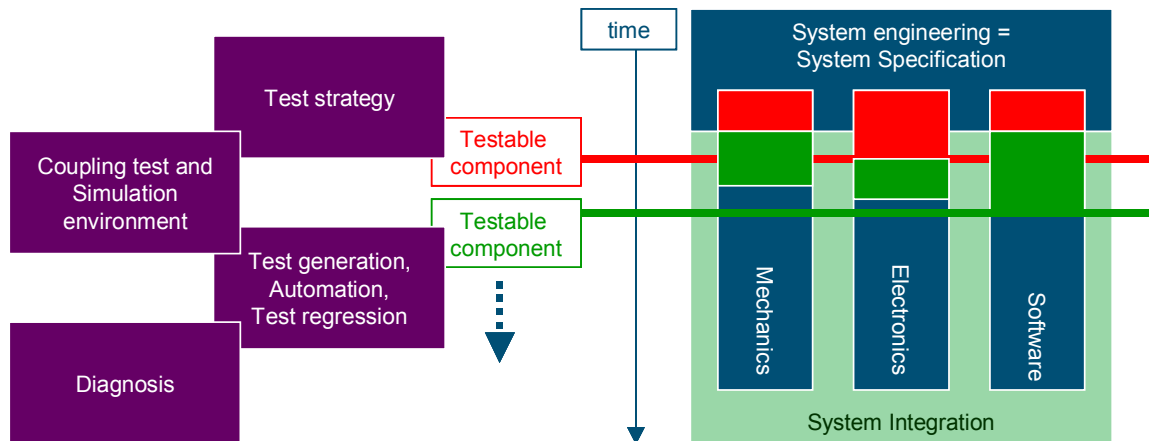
Test strategy

Coupling test and Simulation environment

Test generation, Automation, Test regression

Diagnosis

Testable component

Testable component

time

System engineering = System Specification

Mechanics

Electronics

Software

System Integration